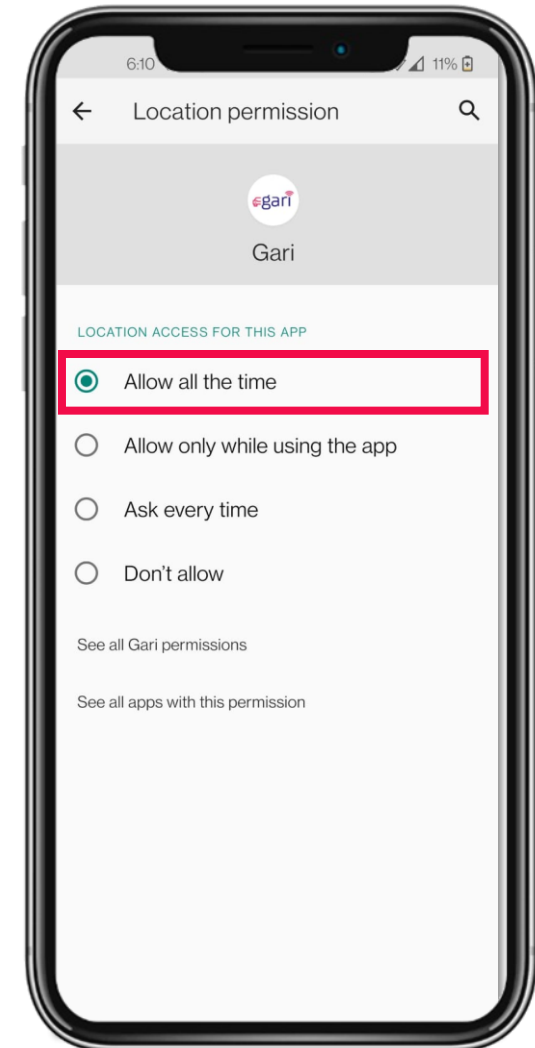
6:10

11%

Location permission

gari

Gari

LOCATION ACCESS FOR THIS APP

Allow all the time

Allow only while using the app

Ask every time

Don't allow

See all Gari permissions

See all apps with this permission